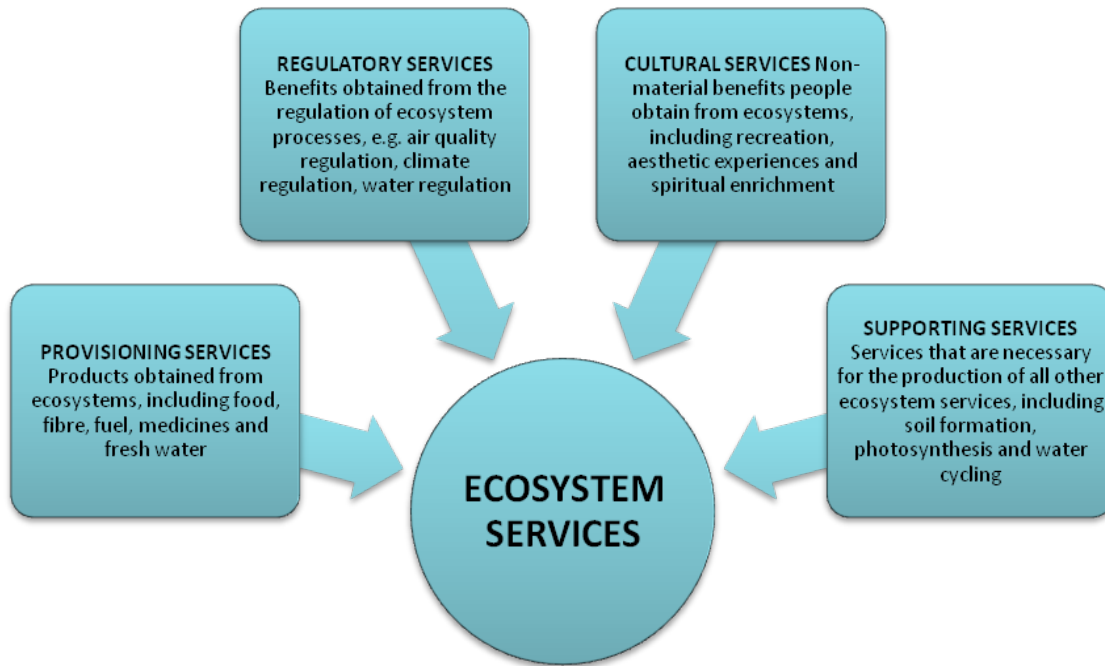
REGULATORY SERVICES Benefits obtained from the regulation of ecosystem processes, e.g. air quality regulation, climate regulation, water regulation

CULTURAL SERVICES Non-material benefits people obtain from ecosystems, including recreation, aesthetic experiences and spiritual enrichment

PROVISIONING SERVICES Products obtained from ecosystems, including food, fibre, fuel, medicines and fresh water

SUPPORTING SERVICES Services that are necessary for the production of all other ecosystem services, including soil formation, photosynthesis and water cycling

ECOSYSTEM SERVICES